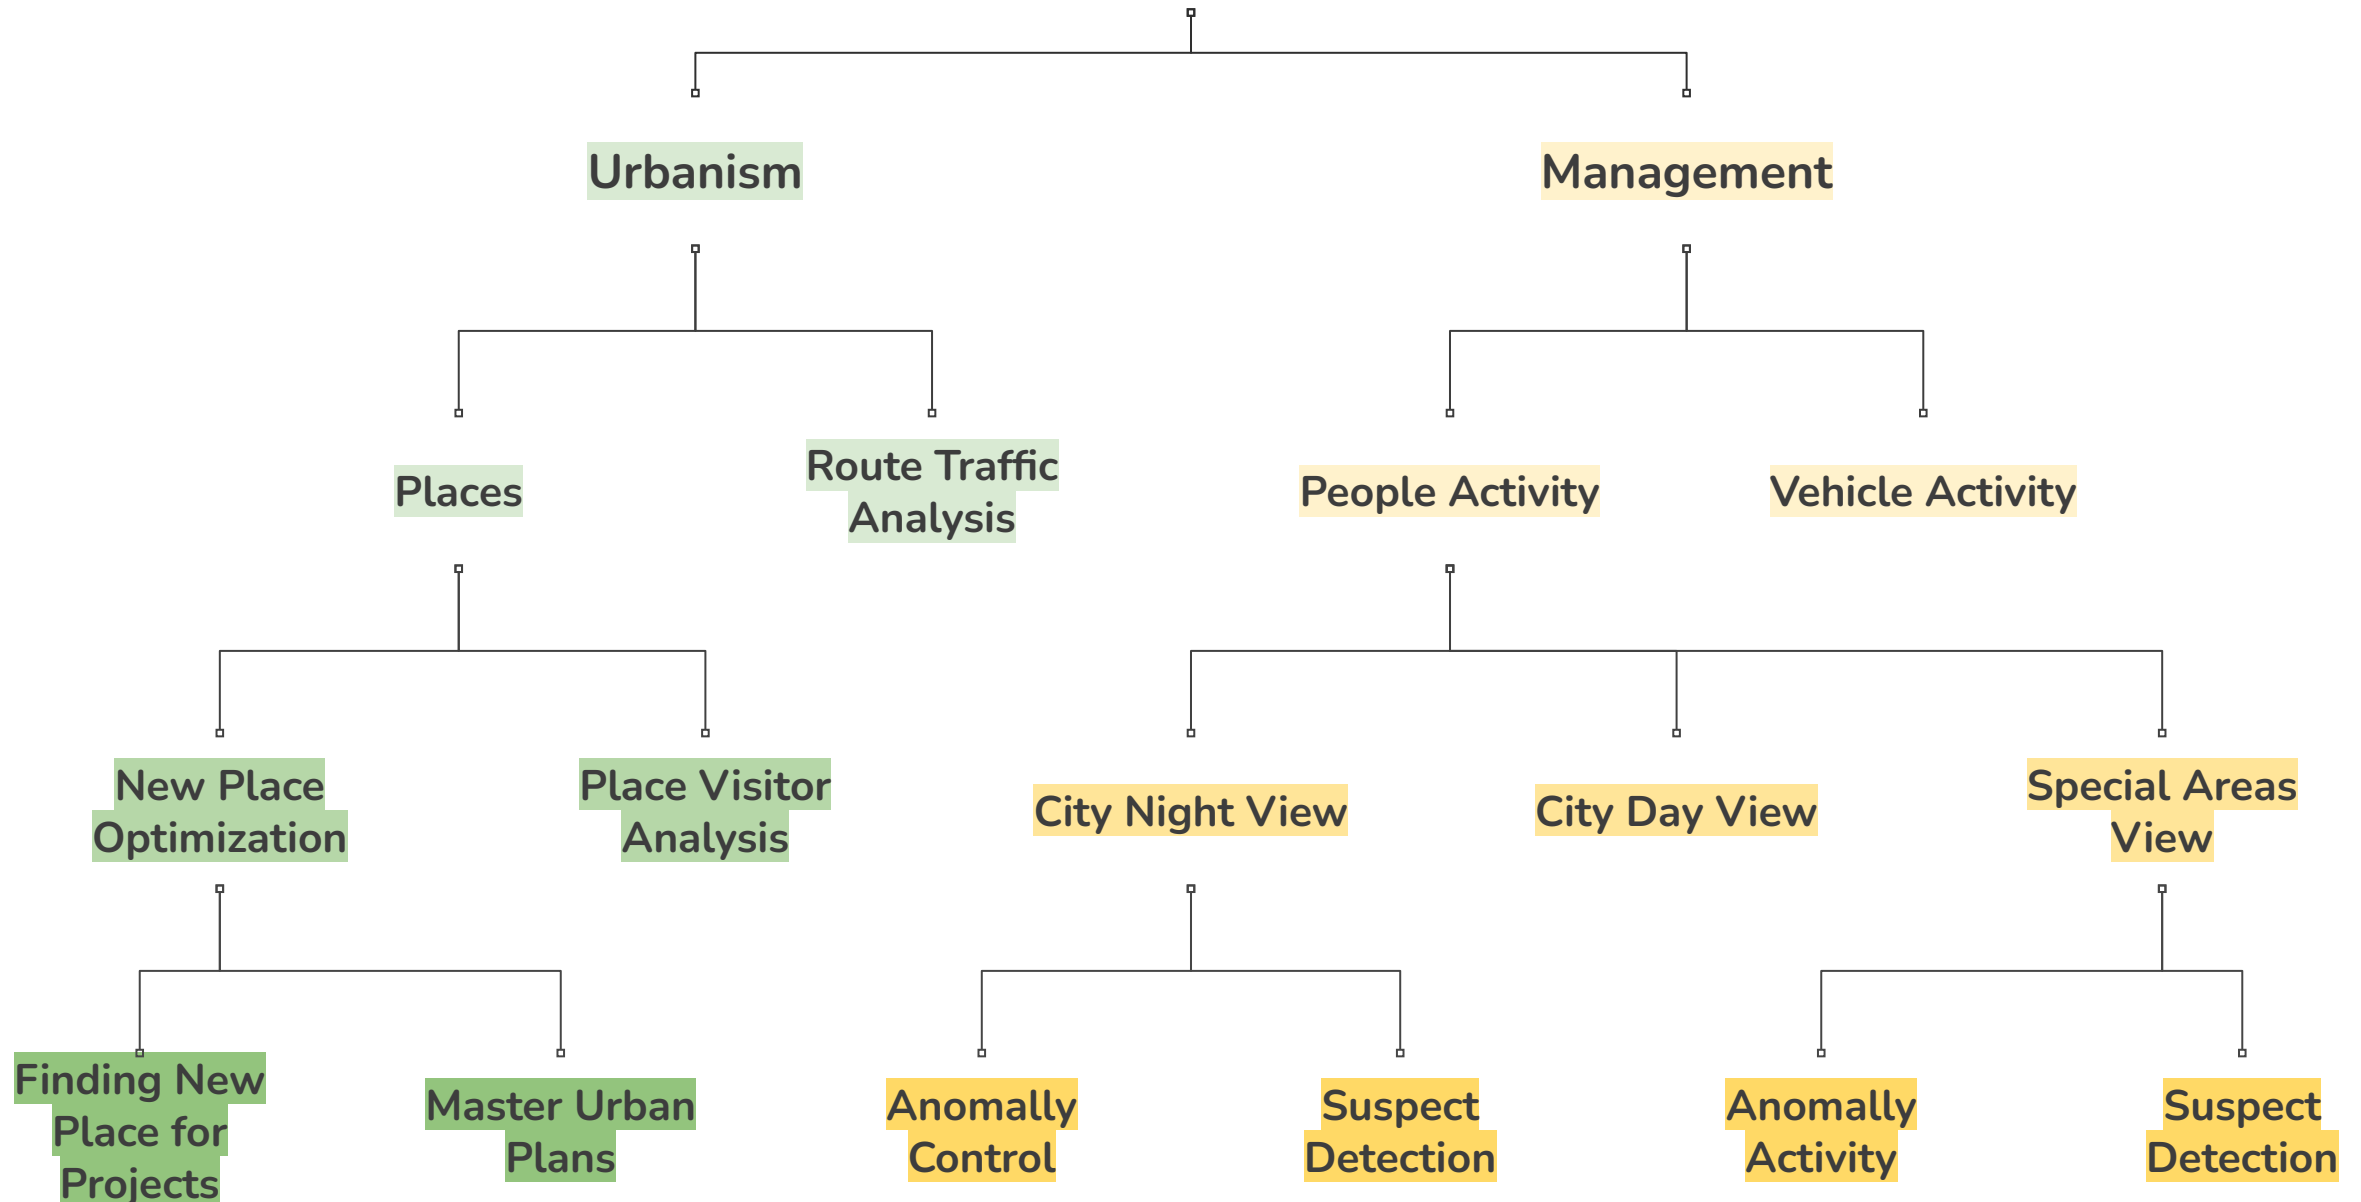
Urbanism

Management

Places

Route Traffic Analysis

People Activity

Vehicle Activity

New Place Optimization

Place Visitor Analysis

City Night View

City Day View

Special Areas View

Finding New Place for Projects

Master Urban Plans

Anomally Control

Suspect Detection

Anomally Activity

Suspect Detection